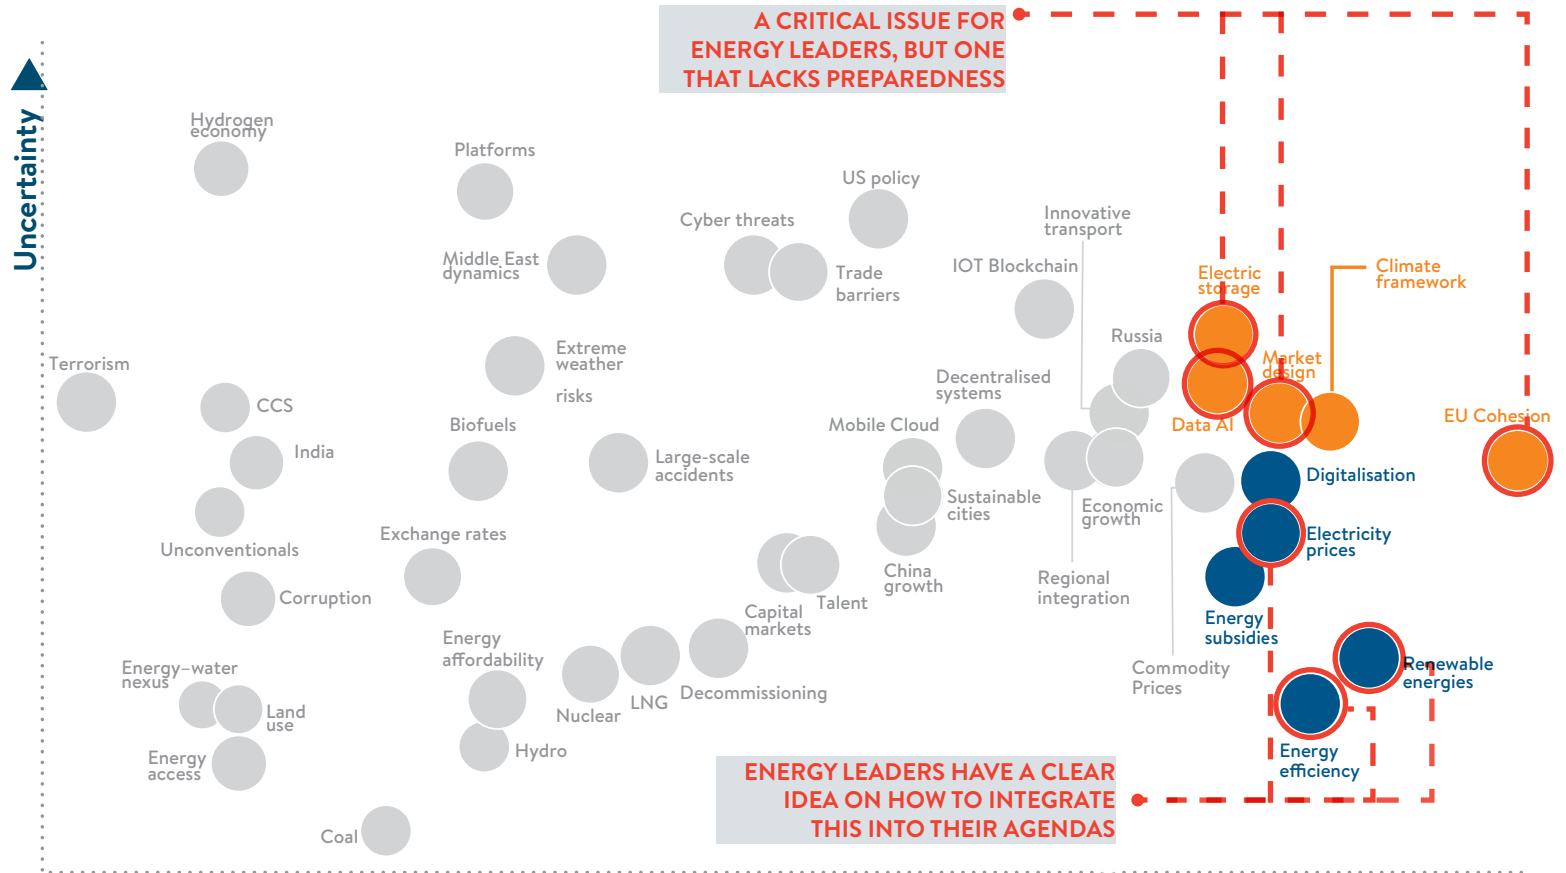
A CRITICAL ISSUE FOR ENERGY LEADERS, BUT ONE THAT LACKS PREPAREDNESS

Uncertainty

Hydrogen economy
Platforms
US policy
Cyber threats
Innovative transport
Middle East dynamics
Trade barriers
IOT Blockchain
Electric storage
Climate framework
Russia
Market design
Terrorism
Extreme weather risks
Decentralised systems
CCS
Data AI
EU Cohesion
Biofuels
Mobile Cloud
India
Large-scale accidents
Digitalisation
Sustainable cities
Economic growth
Electricity prices
Unconventionals
Exchange rates
China growth
Regional integration
Corruption
Talent
Capital markets
Energy subsidies
Energy affordability
Energy–water nexus
Commodity Prices
Renewable energies
LNG
Decommissioning
Land use
Nuclear
Energy efficiency
Energy access
Hydro
ENERGY LEADERS HAVE A CLEAR IDEA ON HOW TO INTEGRATE THIS INTO THEIR AGENDAS
Coal